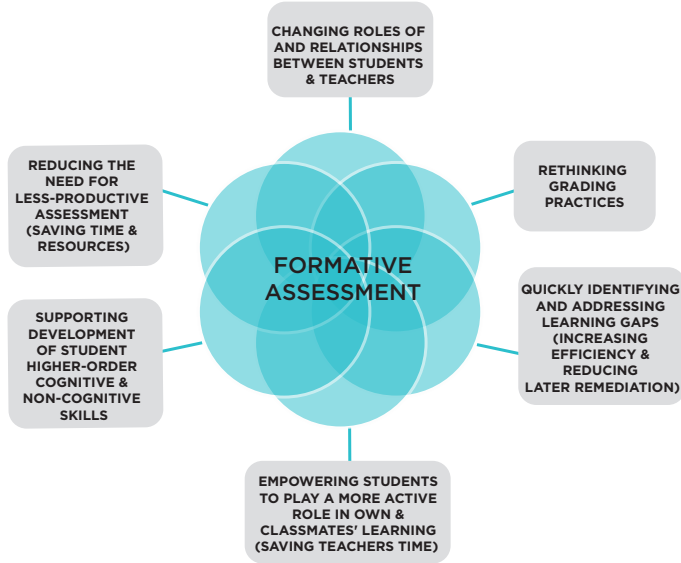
CHANGING ROLES OF AND RELATIONSHIPS BETWEEN STUDENTS & TEACHERS

REDUCING THE NEED FOR LESS-PRODUCTIVE ASSESSMENT (SAVING TIME & RESOURCES)

RETHINKING GRADING PRACTICES

FORMATIVE ASSESSMENT

QUICKLY IDENTIFYING AND ADDRESSING LEARNING GAPS (INCREASING EFFICIENCY & REDUCING LATER REMEDIATION)

SUPPORTING DEVELOPMENT OF STUDENT HIGHER-ORDER COGNITIVE & NON-COGNITIVE SKILLS

EMPOWERING STUDENTS TO PLAY A MORE ACTIVE ROLE IN OWN & CLASSMATES' LEARNING (SAVING TEACHERS TIME)